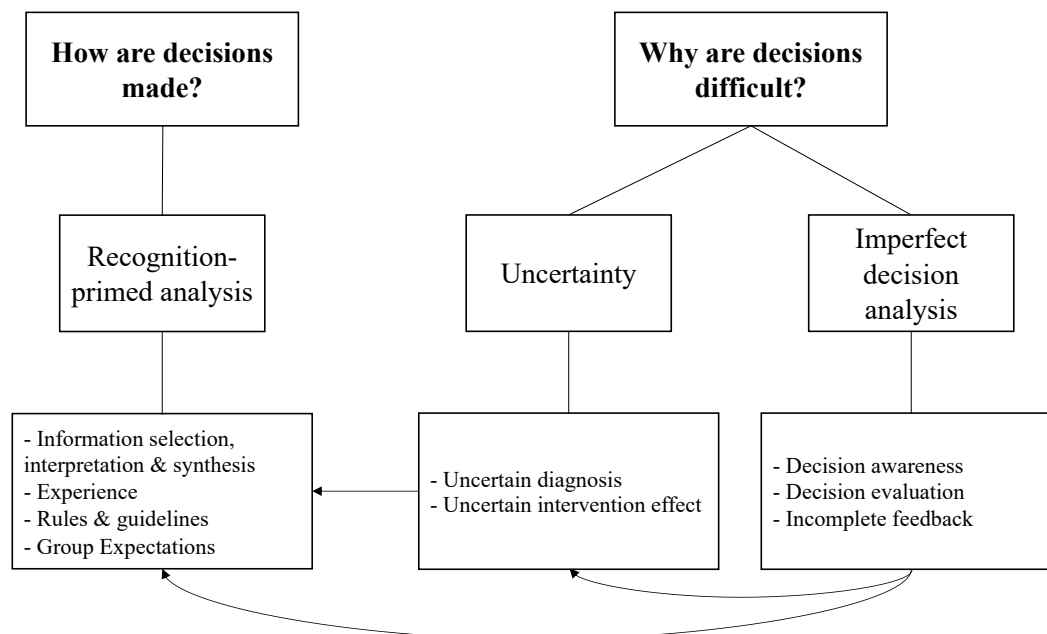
How are decisions made?

Why are decisions difficult?

Recognition-primed analysis

Uncertainty

Imperfect decision analysis

- Information selection, interpretation & synthesis
- Experience
- Rules & guidelines
- Group Expectations

- Uncertain diagnosis
- Uncertain intervention effect

- Decision awareness
- Decision evaluation
- Incomplete feedback